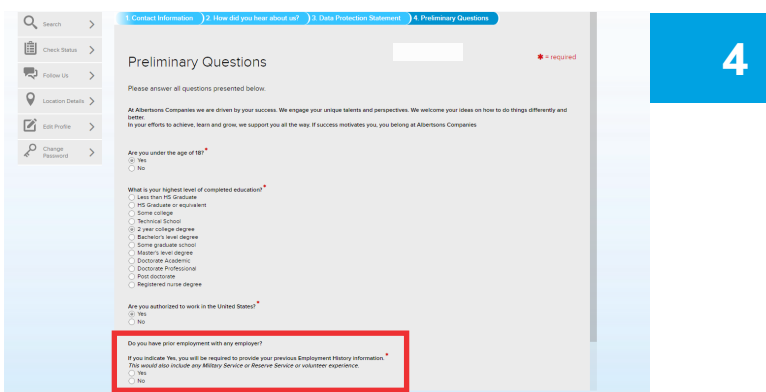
Search
Check Status
Follow Us
Location Details
Edit Profile
Change Password

1. Contact Information 2. How did you hear about us? 3. Data Protection Statement 4. Preliminary Questions

4

Preliminary Questions

* = required

Please answer all questions presented below.

At Albertsons Companies we are driven by your success. We engage your unique talents and perspectives. We welcome your ideas on how to do things differently and better.
In your efforts to achieve, learn and grow, we support you all the way. If success motivates you, you belong at Albertsons Companies

Are you under the age of 18? *
Yes
No

What is your highest level of completed education? *
Less than HS Graduate
HS Graduate or equivalent
Some college
Technical School
2 year college degree
Bachelor's level degree
Some graduate school
Master's level degree
Doctorate Academic
Doctorate Professional
Post doctorate
Registered nurse degree

Are you authorized to work in the United States? *
Yes
No

Do you have prior employment with any employer?

If you indicate Yes, you will be required to provide your previous Employment History information. *
This would also include any Military Service or Reserve Service or volunteer experience.
Yes
No